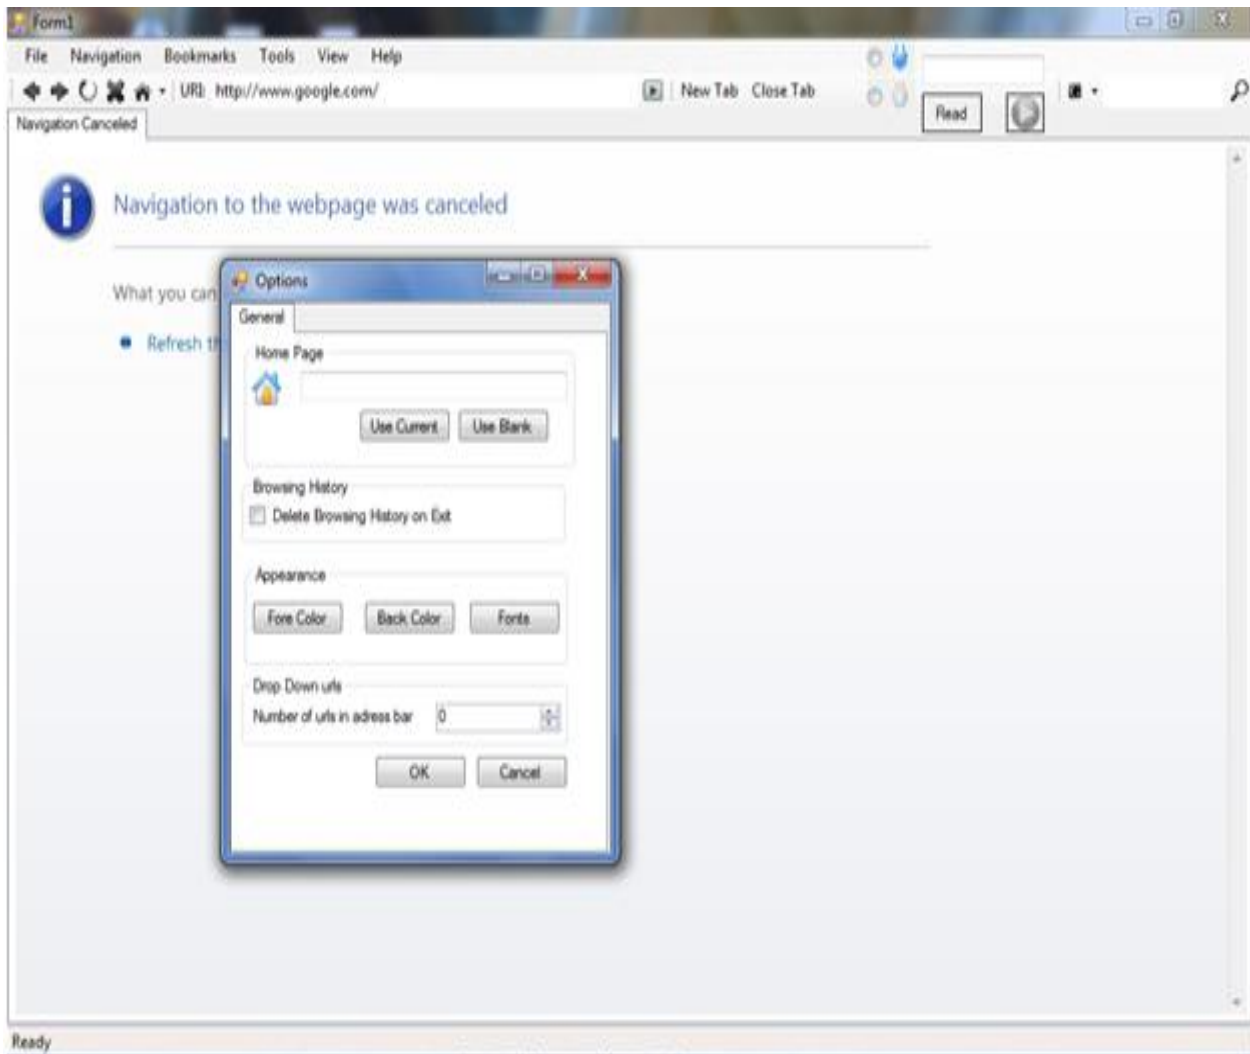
Form1

File Navigation Bookmarks Tools View Help

URL http://www.google.com/ New Tab Close Tab

Read

Navigation Canceled

Navigation to the webpage was canceled

What you can

Refresh th

Options

General

Home Page

Use Current Use Blank

Browsing History

Delete Browsing History on Exit

Appearance

Fore Color Back Color Fonts

Drop Down urls

Number of urls in adress bar 0

OK Cancel

Ready